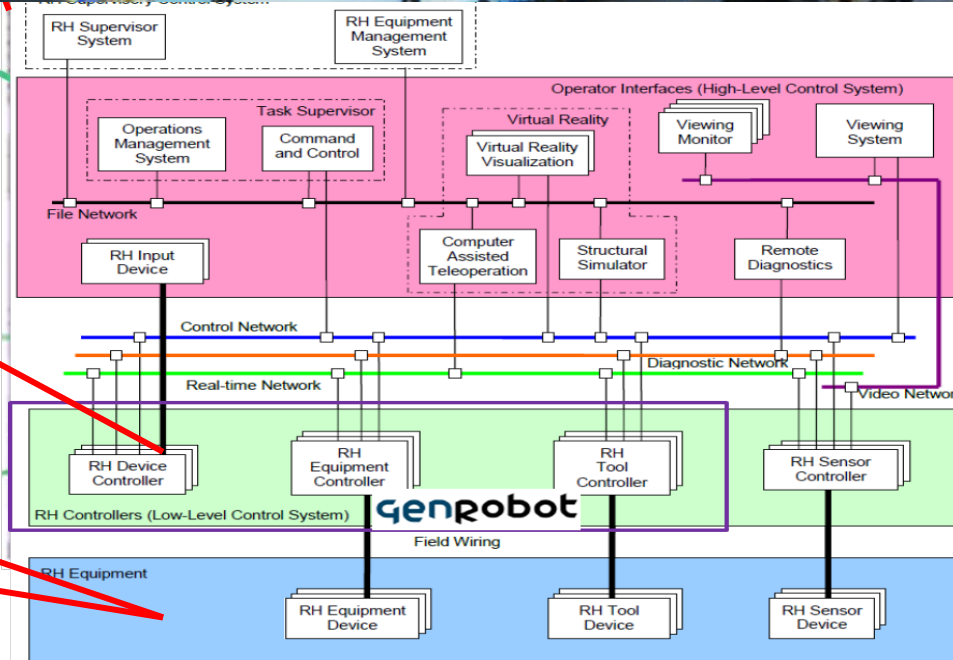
RH Supervisor System

RH Equipment Management System

Operator Interfaces (High-Level Control System)

Task Supervisor

Operations Management System

Command and Control

Virtual Reality

Virtual Reality Visualization

Viewing Monitor

Viewing System

File Network

RH Input Device

Computer Assisted Teleoperation

Structural Simulator

Remote Diagnostics

Control Network

Diagnostic Network

Real-time Network

Video Network

RH Device Controller

RH Equipment Controller

RH Tool Controller

RH Sensor Controller

RH Controllers (Low-Level Control System)

GenRobot

Field Wiring

RH Equipment

RH Equipment Device

RH Tool Device

RH Sensor Device